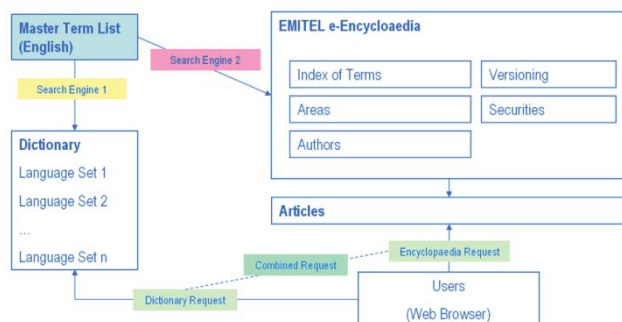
Master Term List (English)

Search Engine 1

Search Engine 2

EMITEL e-Encycloaedia

Index of Terms

Versioning

Areas

Securities

Authors

Dictionary

Language Set 1

Language Set 2

...

Language Set n

Articles

Encyclopaedia Request

Combined Request

Dictionary Request

Users

(Web Browser)